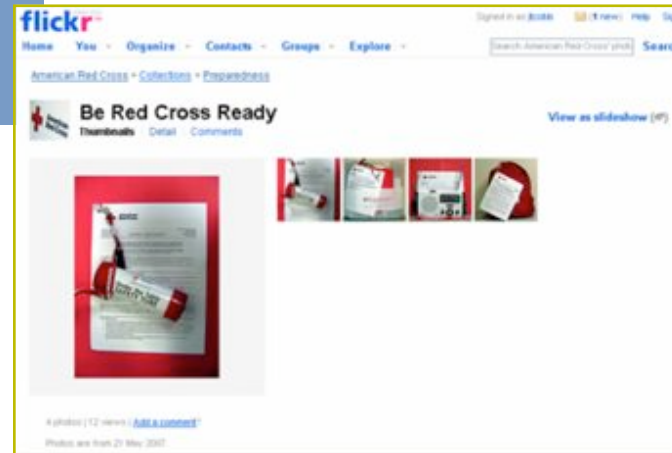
flickr

Signed in as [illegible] (1 new) Help Si

Home You Organize Contacts Groups Explore

Search American Red Cross' photo Search

American Red Cross > Collections > Preparedness

Be Red Cross Ready

Thumbnails Detail Comments

View as slideshow

4 photos | 12 views | Add a comment?

Photos are from 21 May 2007